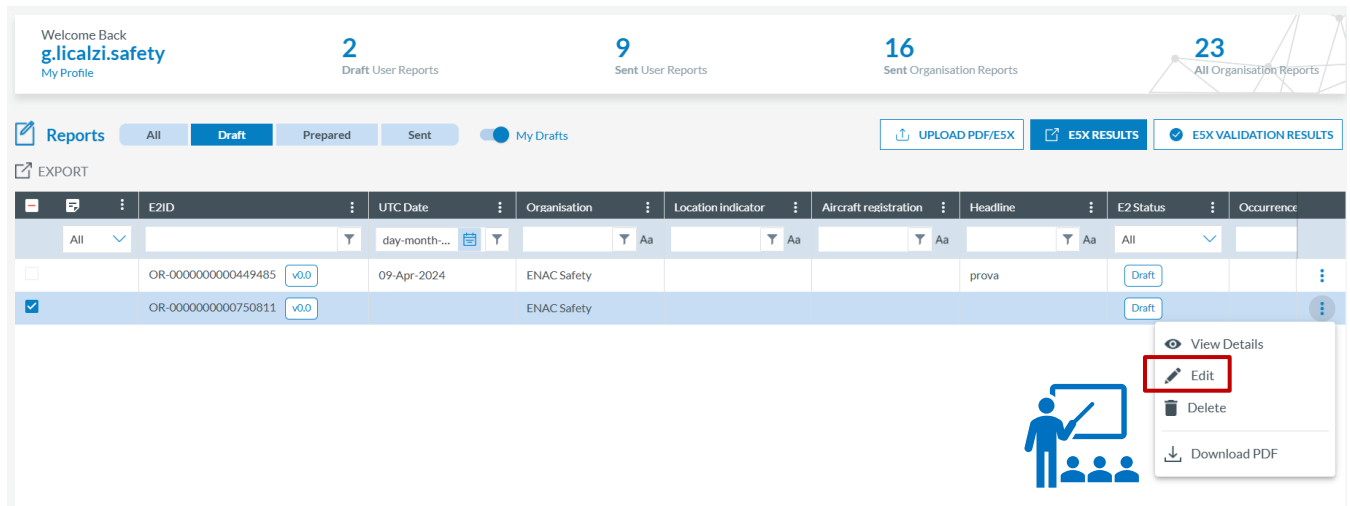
Welcome Back
g.licalzi.safety
My Profile

2
Draft User Reports

9
Sent User Reports

16
Sent Organisation Reports

23
All Organisation Reports

Reports All Draft Prepared Sent My Drafts

UPLOAD PDF/E5X E5X RESULTS E5X VALIDATION RESULTS

EXPORT

| | | E2ID | UTC Date | Organisation | Location indicator | Aircraft registration | Headline | E2 Status | Occurrence |
|---|---|---|---|---|---|---|---|---|---|
| | All | | day-month-... | Aa | Aa | Aa | Aa | All | |
| | | OR-0000000000449485 v0.0 | 09-Apr-2024 | ENAC Safety | | | prova | Draft | |
| | | OR-0000000000750811 v0.0 | | ENAC Safety | | | | Draft | |

View Details
Edit
Delete
Download PDF